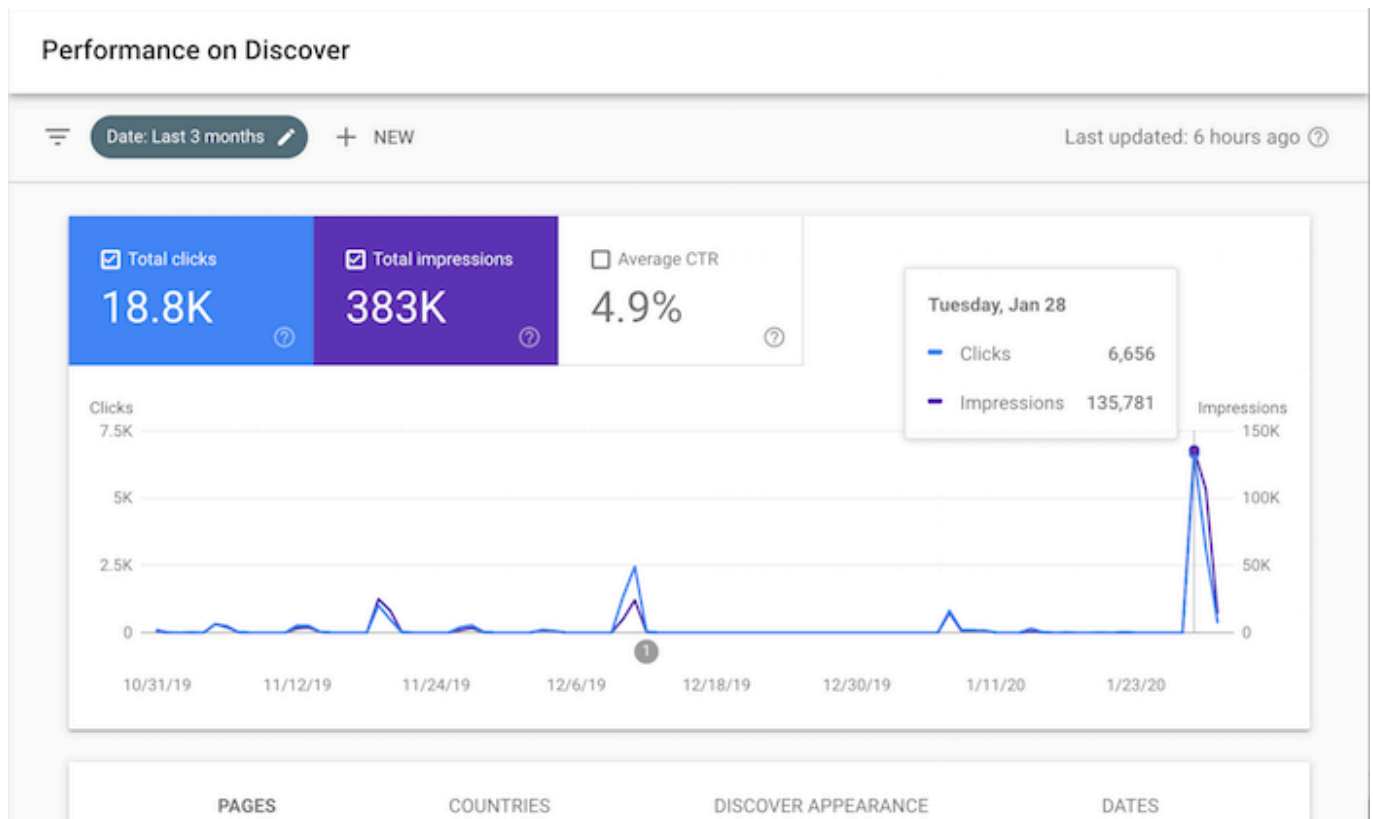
Performance on Discover

Date: Last 3 months

+ NEW

Last updated: 6 hours ago

Total clicks
18.8K

Total impressions
383K

Average CTR
4.9%

Tuesday, Jan 28
Clicks 6,656
Impressions 135,781

Clicks
7.5K
5K
2.5K
0

Impressions
150K
100K
50K
0

1

10/31/19
11/12/19
11/24/19
12/6/19
12/18/19
12/30/19
1/11/20
1/23/20

PAGES
COUNTRIES
DISCOVER APPEARANCE
DATES